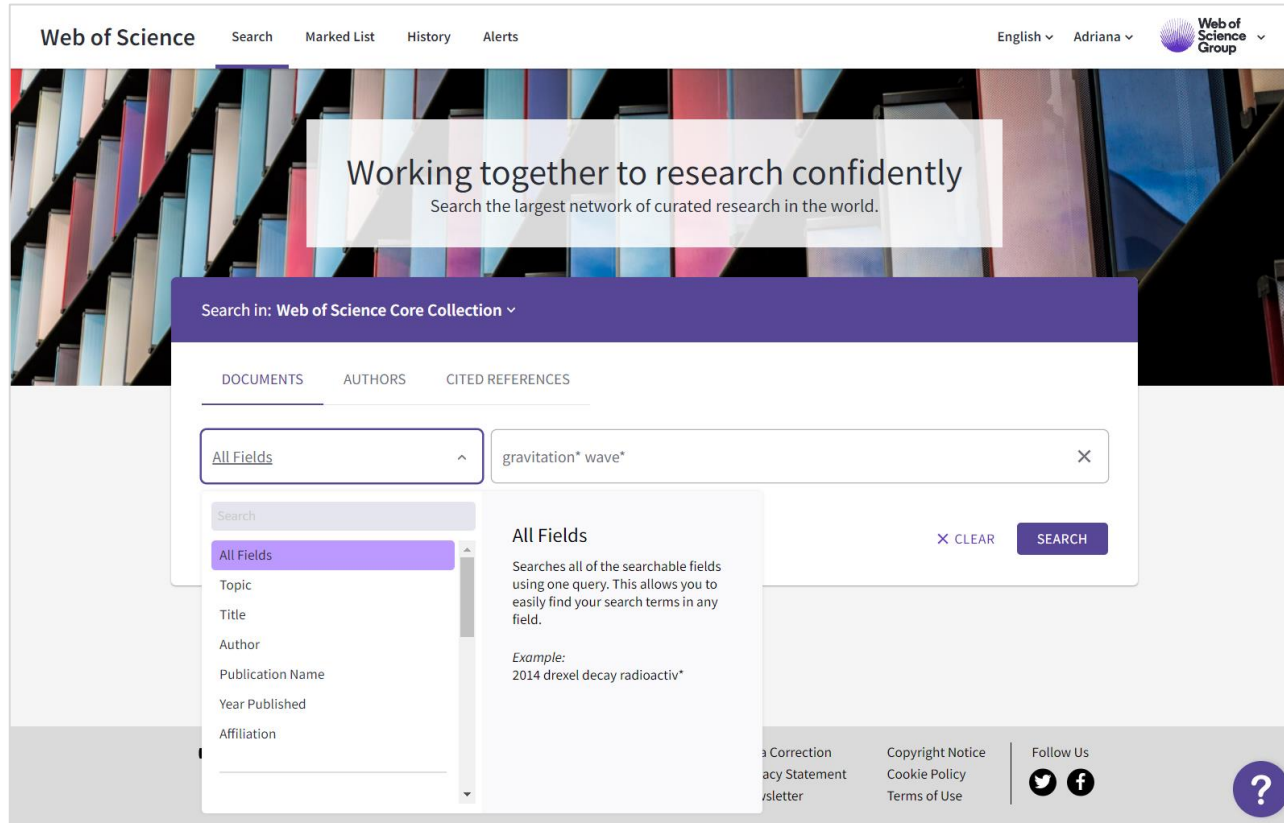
Web of Science Search Marked List History Alerts English Adriana Web of Science Group

Working together to research confidently
Search the largest network of curated research in the world.

Search in: Web of Science Core Collection

DOCUMENTS AUTHORS CITED REFERENCES

All Fields

gravitation* wave*

Search

All Fields
Topic
Title
Author
Publication Name
Year Published
Affiliation

All Fields
Searches all of the searchable fields using one query. This allows you to easily find your search terms in any field.

Example:
2014 drexel decay radioactiv*

CLEAR SEARCH

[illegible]a Correction
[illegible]acy Statement
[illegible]sletter

Copyright Notice
Cookie Policy
Terms of Use

Follow Us

?